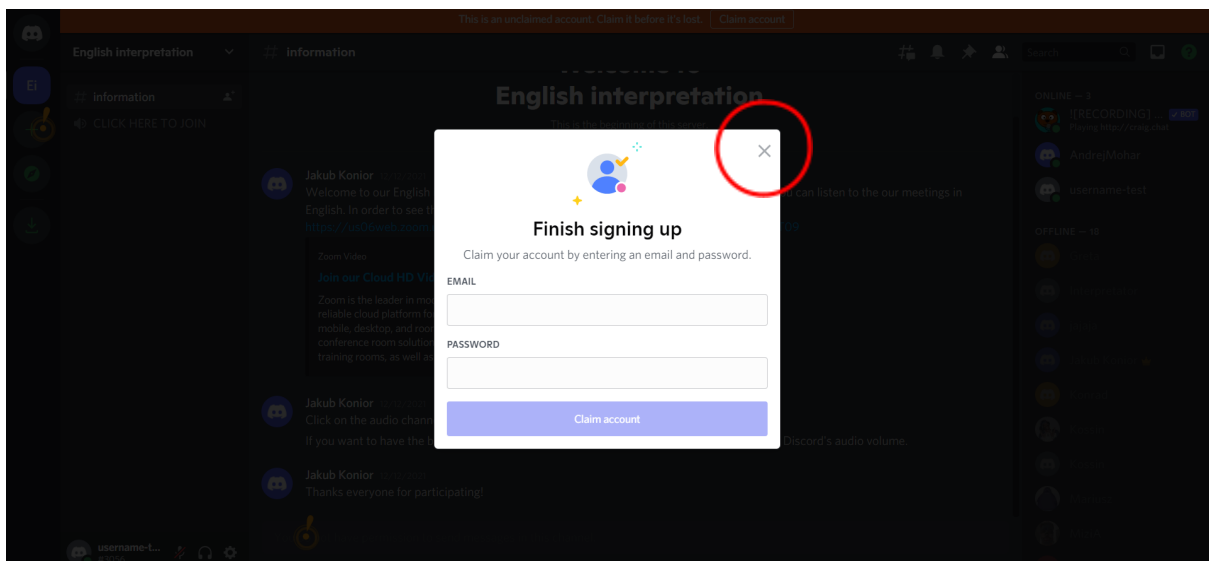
This is an unclaimed account. Claim it before it's lost. Claim account

Ei

English interpretation

information

CLICK HERE TO JOIN

information

Search

English interpretation

This is the beginning of this server.

Jakub Konior

Welcome to our English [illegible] can listen to the our meetings in English. In order to see th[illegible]

Zoom Video

Join our Cloud HD Vi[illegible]

Zoom is the leader in mo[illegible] reliable cloud platform fo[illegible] mobile, desktop, and roo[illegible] conference room solution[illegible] training rooms, as well as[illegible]

Jakub Konior

Click on the audio chann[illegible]

If you want to have the b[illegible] Discord's audio volume.

Jakub Konior

Thanks everyone for participating!

Finish signing up

Claim your account by entering an email and password.

EMAIL

PASSWORD

Claim account

ONLINE — 3

[RECORDING] ... BOT

Playing https://craig.chat

AndrejMohar

username-test

OFFLINE — 18

username-t...

#3266